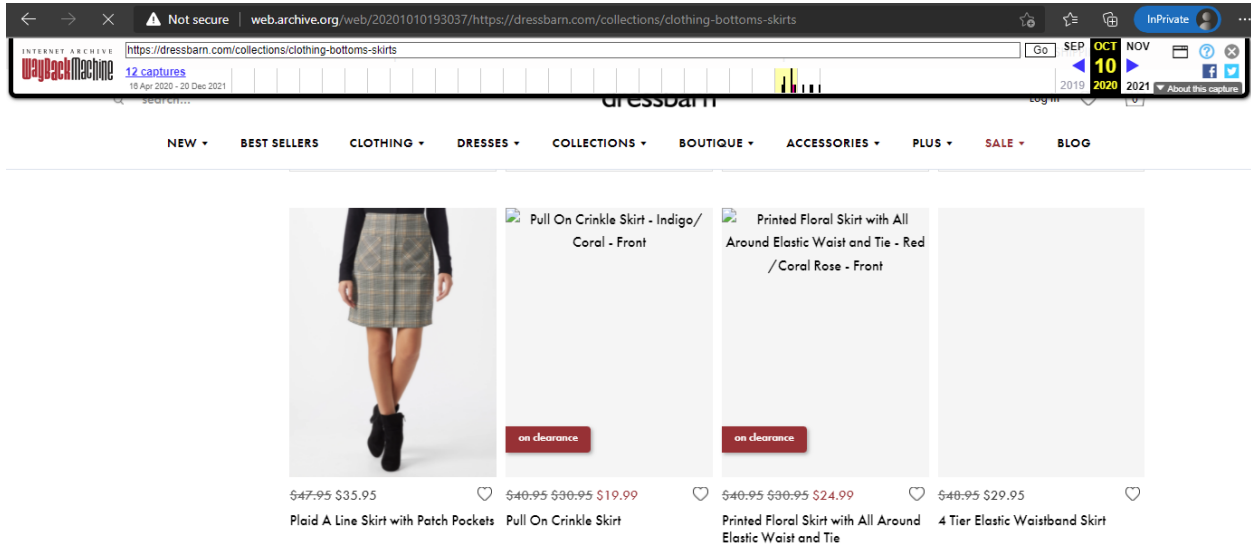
Not secure | web.archive.org/web/20201010193037/https://dressbarn.com/collections/clothing-bottoms-skirts

InPrivate

INTERNET ARCHIVE
WayBackMachine

https://dressbarn.com/collections/clothing-bottoms-skirts

Go

12 captures
16 Apr 2020 - 20 Dec 2021

SEP OCT NOV
10
2019 2020 2021

About this capture

search...

dressbarn

Log in

0

NEW ▾ BEST SELLERS CLOTHING ▾ DRESSES ▾ COLLECTIONS ▾ BOUTIQUE ▾ ACCESSORIES ▾ PLUS ▾ SALE ▾ BLOG

Pull On Crinkle Skirt - Indigo/ Coral - Front

Printed Floral Skirt with All Around Elastic Waist and Tie - Red / Coral Rose - Front

on clearance

on clearance

~~$47.95~~ $35.95
Plaid A Line Skirt with Patch Pockets

~~$40.95~~ ~~$30.95~~ $19.99
Pull On Crinkle Skirt

~~$40.95~~ ~~$30.95~~ $24.99
Printed Floral Skirt with All Around Elastic Waist and Tie

~~$48.95~~ $29.95
4 Tier Elastic Waistband Skirt